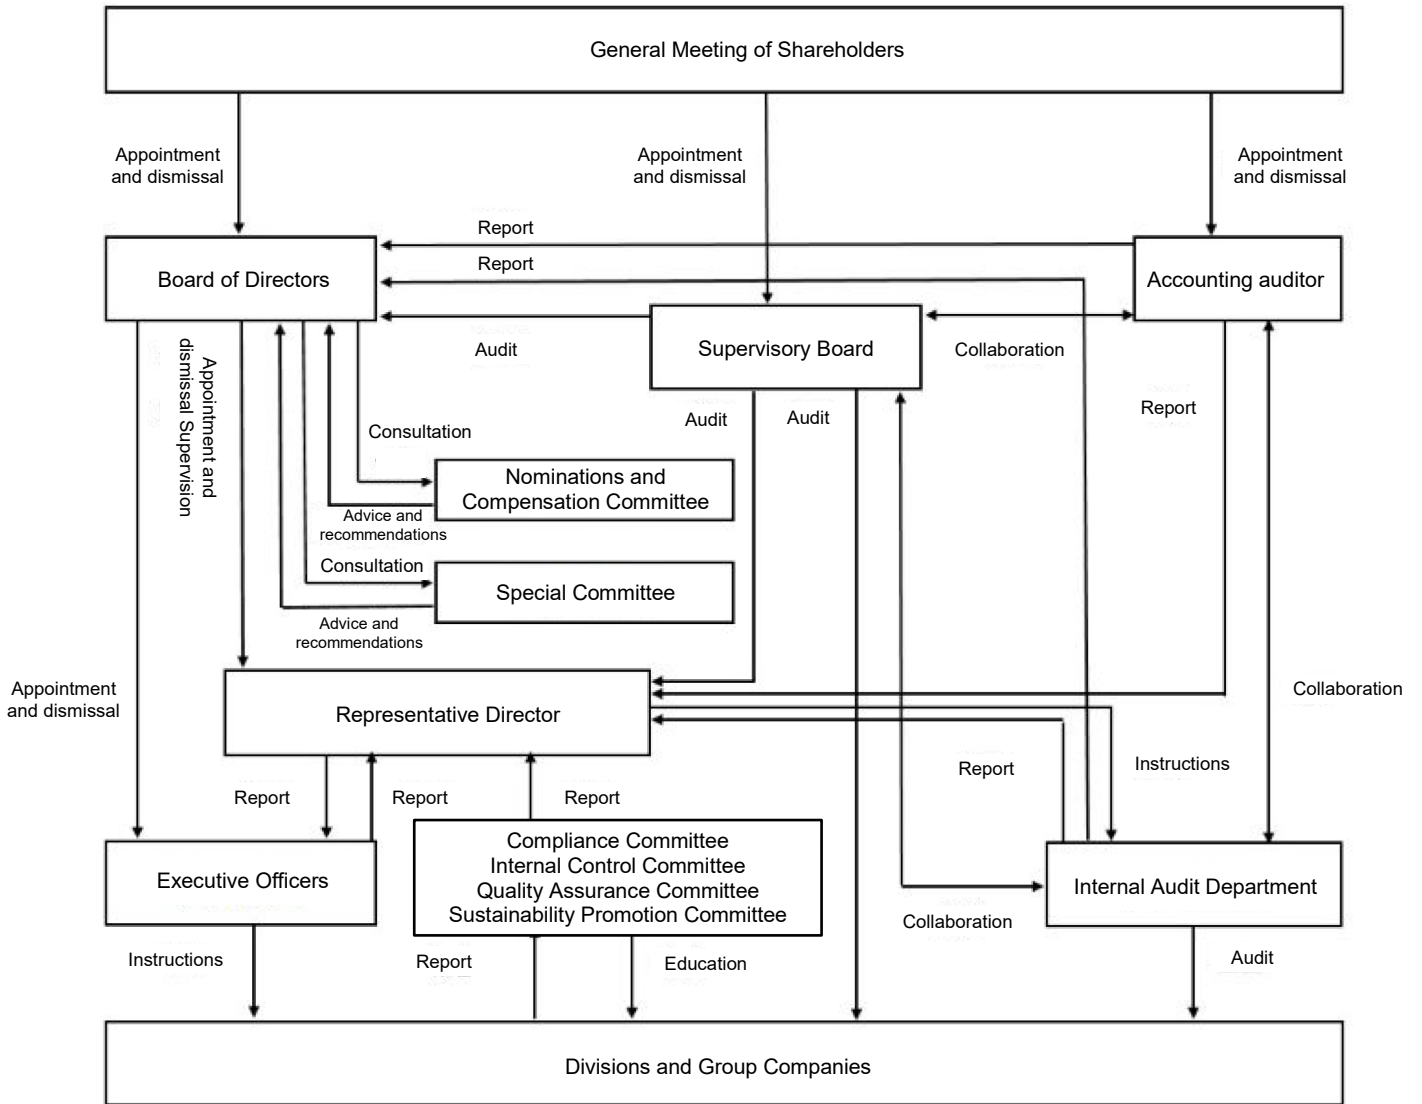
General Meeting of Shareholders

Appointment and dismissal

Appointment and dismissal

Appointment and dismissal

Report

Report

Board of Directors

Accounting auditor

Audit

Supervisory Board

Collaboration

Appointment and dismissal Supervision

Audit

Audit

Report

Consultation

Nominations and Compensation Committee

Advice and recommendations

Consultation

Special Committee

Advice and recommendations

Appointment and dismissal

Representative Director

Collaboration

Report

Instructions

Report

Report

Report

Compliance Committee
Internal Control Committee
Quality Assurance Committee
Sustainability Promotion Committee

Executive Officers

Internal Audit Department

Collaboration

Instructions

Report

Education

Audit

Divisions and Group Companies